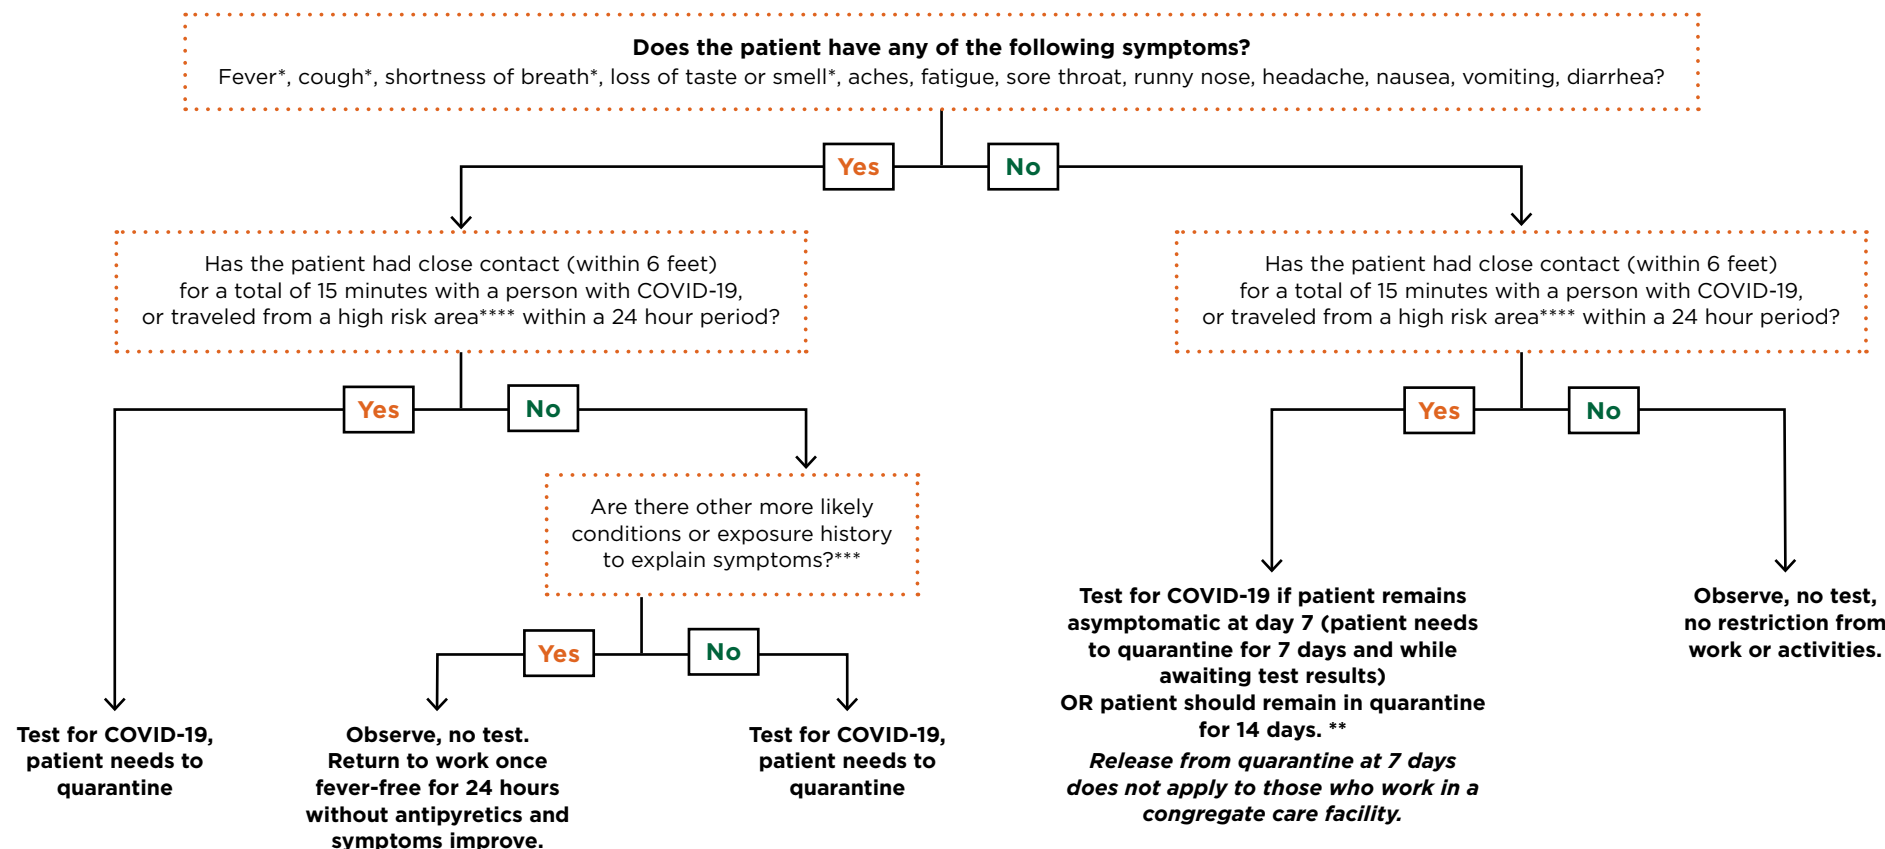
**Does the patient have any of the following symptoms?**
Fever*, cough*, shortness of breath*, loss of taste or smell*, aches, fatigue, sore throat, runny nose, headache, nausea, vomiting, diarrhea?

Yes

No

Has the patient had close contact (within 6 feet) for a total of 15 minutes with a person with COVID-19, or traveled from a high risk area**** within a 24 hour period?

Yes

No

Test for COVID-19, patient needs to quarantine

Are there other more likely conditions or exposure history to explain symptoms?***

Yes

No

Observe, no test. Return to work once fever-free for 24 hours without antipyretics and symptoms improve.

Test for COVID-19, patient needs to quarantine

Has the patient had close contact (within 6 feet) for a total of 15 minutes with a person with COVID-19, or traveled from a high risk area**** within a 24 hour period?

Yes

No

Test for COVID-19 if patient remains asymptomatic at day 7 (patient needs to quarantine for 7 days and while awaiting test results) OR patient should remain in quarantine for 14 days. **

*Release from quarantine at 7 days does not apply to those who work in a congregate care facility.*

Observe, no test, no restriction from work or activities.